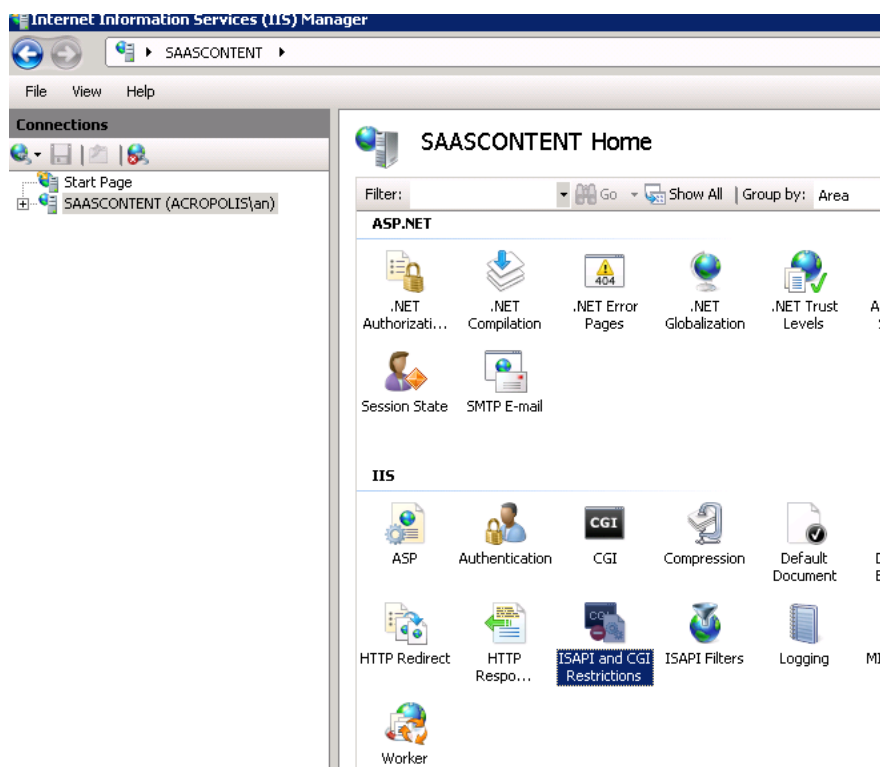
Internet Information Services (IIS) Manager

SAASCONTENT ▸

File View Help

Connections

Start Page
SAASCONTENT (ACROPOLIS\an)

SAASCONTENT Home

Filter: Go Show All Group by: Area

ASP.NET

.NET Authorizati…
.NET Compilation
404
.NET Error Pages
.NET Globalization
.NET Trust Levels
A

Session State
SMTP E-mail

IIS

ASP
Authentication
CGI
CGI
Compression
Default Document
D

HTTP Redirect
HTTP Respo…
ISAPI and CGI Restrictions
ISAPI Filters
Logging
MI

Worker